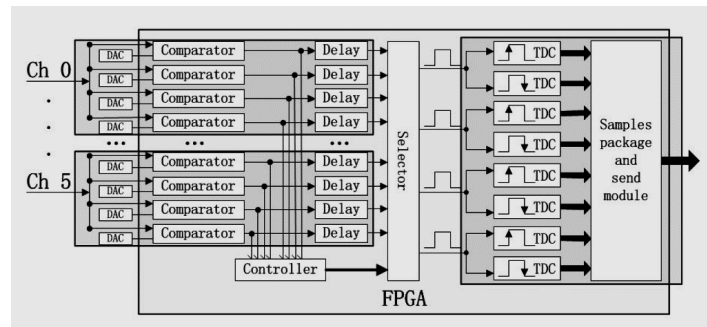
Ch 0
.
.
.
Ch 5

DAC
DAC
DAC
DAC
DAC
DAC
DAC
DAC

Comparator
Comparator
Comparator
Comparator
...
Comparator
Comparator
Comparator
Comparator

Delay
Delay
Delay
Delay
...
Delay
Delay
Delay
Delay

...

Controller

Selector

TDC
TDC
TDC
TDC
TDC
TDC
TDC
TDC

Samples package and send module

FPGA